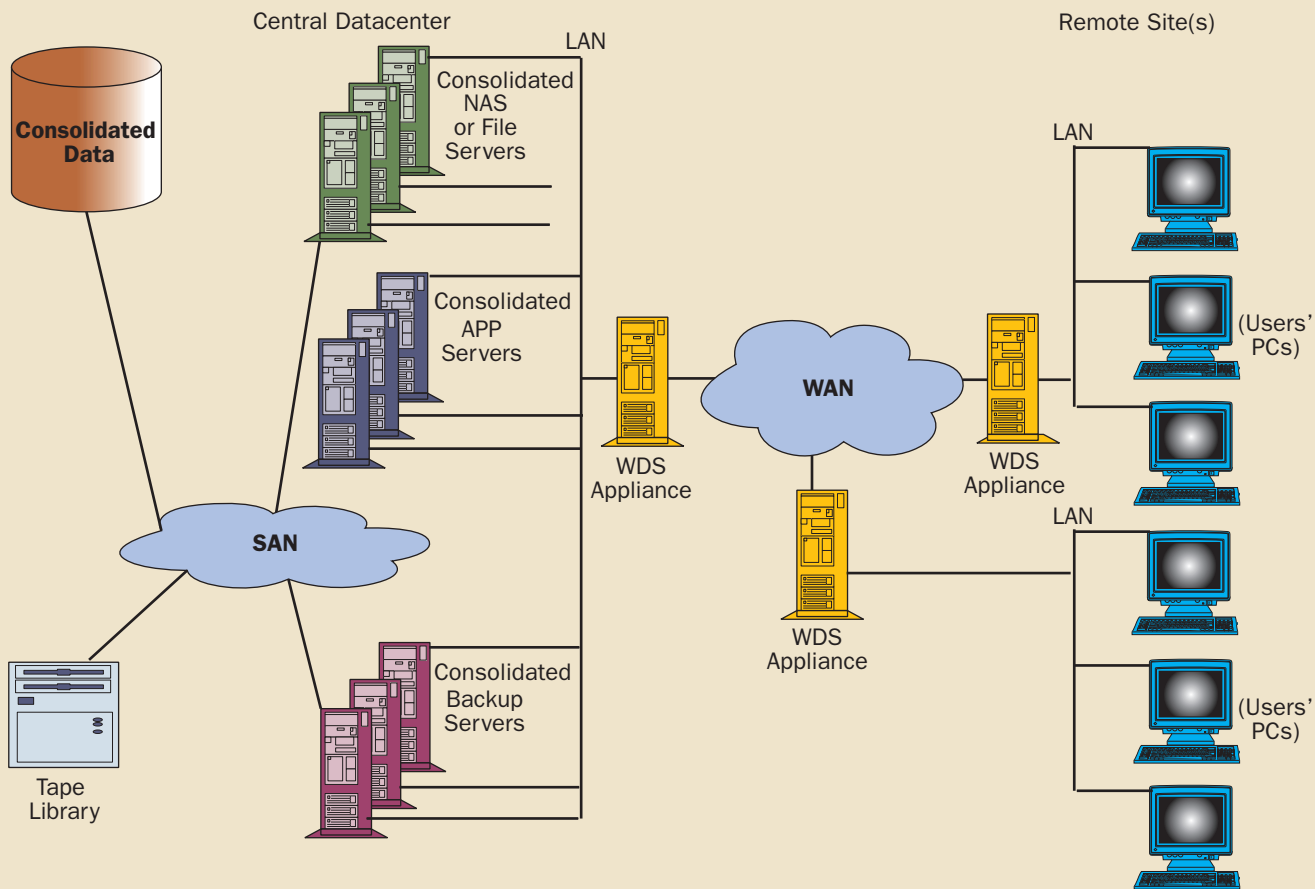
Central Datacenter

Remote Site(s)

LAN

Consolidated Data

Consolidated NAS or File Servers

LAN

Consolidated APP Servers

(Users' PCs)

WAN

WDS Appliance

WDS Appliance

SAN

LAN

WDS Appliance

Consolidated Backup Servers

(Users' PCs)

Tape Library